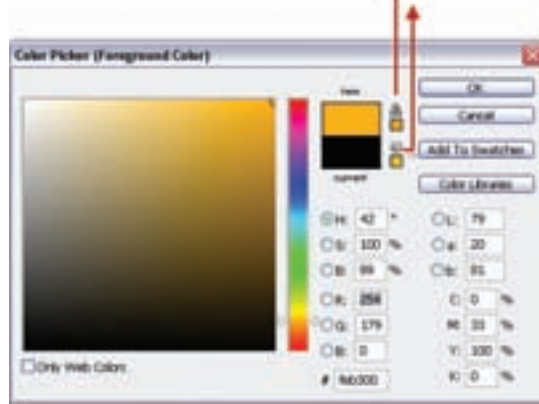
Color Picker (Foreground Color)

new

current

OK

Cancel

Add To Swatches

Color Libraries

H: 42 °

S: 100 %

B: 99 %

R: 250

G: 179

B: 0

L: 79

a: 20

b: 81

C: 0 %

M: 33 %

Y: 100 %

K: 0 %

# fab300

Only Web Colors